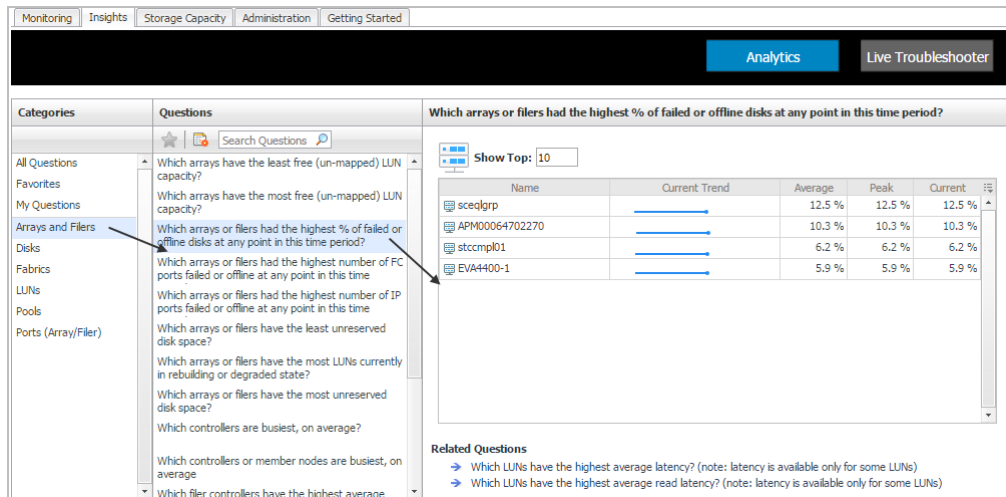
Monitoring Insights Storage Capacity Administration Getting Started

Analytics Live Troubleshooter

Categories

All Questions
Favorites
My Questions
Arrays and Filers
Disks
Fabrics
LUNs
Pools
Ports (Array/Filer)

Questions

Search Questions

Which arrays have the least free (un-mapped) LUN capacity?
Which arrays have the most free (un-mapped) LUN capacity?
Which arrays or filers had the highest % of failed or offline disks at any point in this time period?
Which arrays or filers had the highest number of FC ports failed or offline at any point in this time
Which arrays or filers had the highest number of IP ports failed or offline at any point in this time
Which arrays or filers have the least unreserved disk space?
Which arrays or filers have the most LUNs currently in rebuilding or degraded state?
Which arrays or filers have the most unreserved disk space?
Which controllers are busiest, on average?
Which controllers or member nodes are busiest, on average
Which filer controllers have the highest average

Which arrays or filers had the highest % of failed or offline disks at any point in this time period?

Show Top: 10

| Name | Current Trend | Average | Peak | Current |
|---|---|---|---|---|
| sceqlgrp | | 12.5 % | 12.5 % | 12.5 % |
| APM00064702270 | | 10.3 % | 10.3 % | 10.3 % |
| stccmpl01 | | 6.2 % | 6.2 % | 6.2 % |
| EVA4400-1 | | 5.9 % | 5.9 % | 5.9 % |

Related Questions
Which LUNs have the highest average latency? (note: latency is available only for some LUNs)
Which LUNs have the highest average read latency? (note: latency is available only for some LUNs)